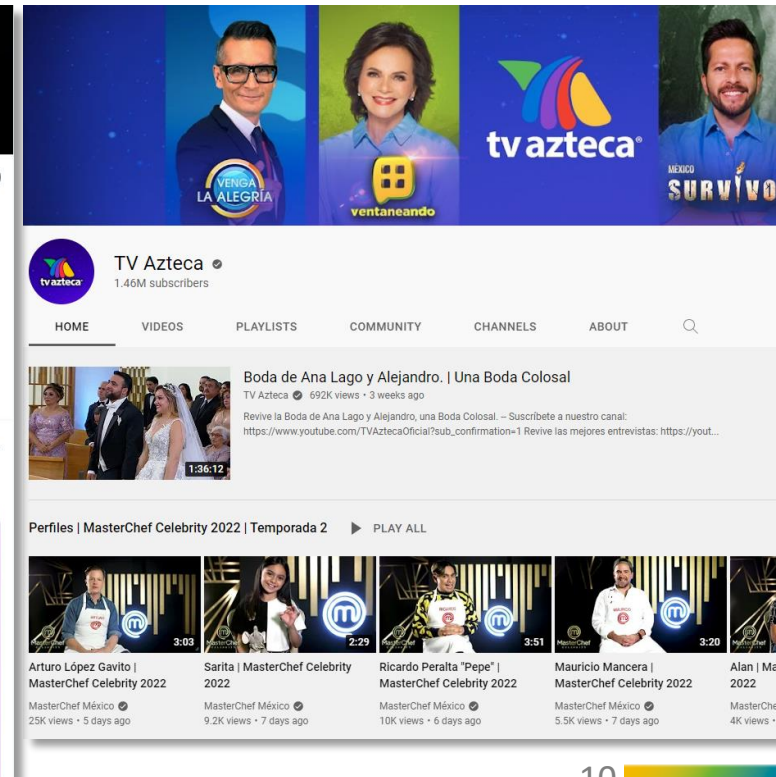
VENGA LA ALEGRÍA

ventaneando

tv azteca

MÉXICO SURVIVO

tv azteca

TV Azteca
1.46M subscribers

HOME VIDEOS PLAYLISTS COMMUNITY CHANNELS ABOUT

1:36:12

Boda de Ana Lago y Alejandro. | Una Boda Colosal
TV Azteca 692K views • 3 weeks ago
Revive la Boda de Ana Lago y Alejandro, una Boda Colosal. – Suscríbete a nuestro canal: https://www.youtube.com/TVAztecaOficial?sub_confirmation=1 Revive las mejores entrevistas: https://yout...

Perfiles | MasterChef Celebrity 2022 | Temporada 2 PLAY ALL

3:03
Arturo López Gavito | MasterChef Celebrity 2022
MasterChef México
25K views • 5 days ago

2:29
Sarita | MasterChef Celebrity 2022
MasterChef México
9.2K views • 7 days ago

3:51
Ricardo Peralta "Pepe" | MasterChef Celebrity 2022
MasterChef México
10K views • 6 days ago

3:20
Mauricio Mancera | MasterChef Celebrity 2022
MasterChef México
5.5K views • 7 days ago

Alan | Ma
2022
MasterChe
4K views •

10